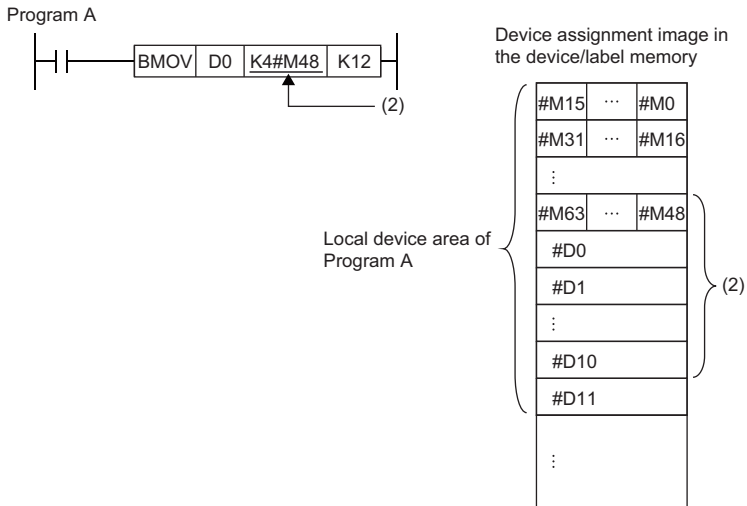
Program A

BMOV D0 K4#M48 K12

(2)

Device assignment image in the device/label memory

| #M15 | ⋯ | #M0 |
|---|---|---|
| #M31 | ⋯ | #M16 |
| ⋮ | | |
| #M63 | ⋯ | #M48 |
| #D0 | | |
| #D1 | | |
| ⋮ | | |
| #D10 | | |
| #D11 | | |
| ⋮ | | |

Local device area of Program A

(2)